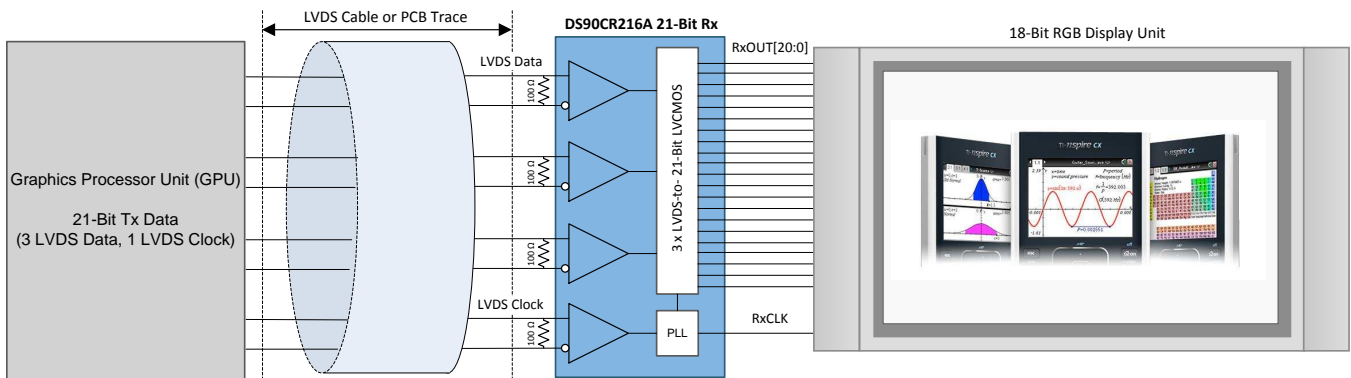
LVDS Cable or PCB Trace

DS90CR216A 21-Bit Rx

RxOUT[20:0]

18-Bit RGB Display Unit

LVDS Data

100 Ω

100 Ω

100 Ω

3 x LVDS-to- 21-Bit LVCMOS

Graphics Processor Unit (GPU)

21-Bit Tx Data
(3 LVDS Data, 1 LVDS Clock)

LVDS Clock

100 Ω

PLL

RxCLK